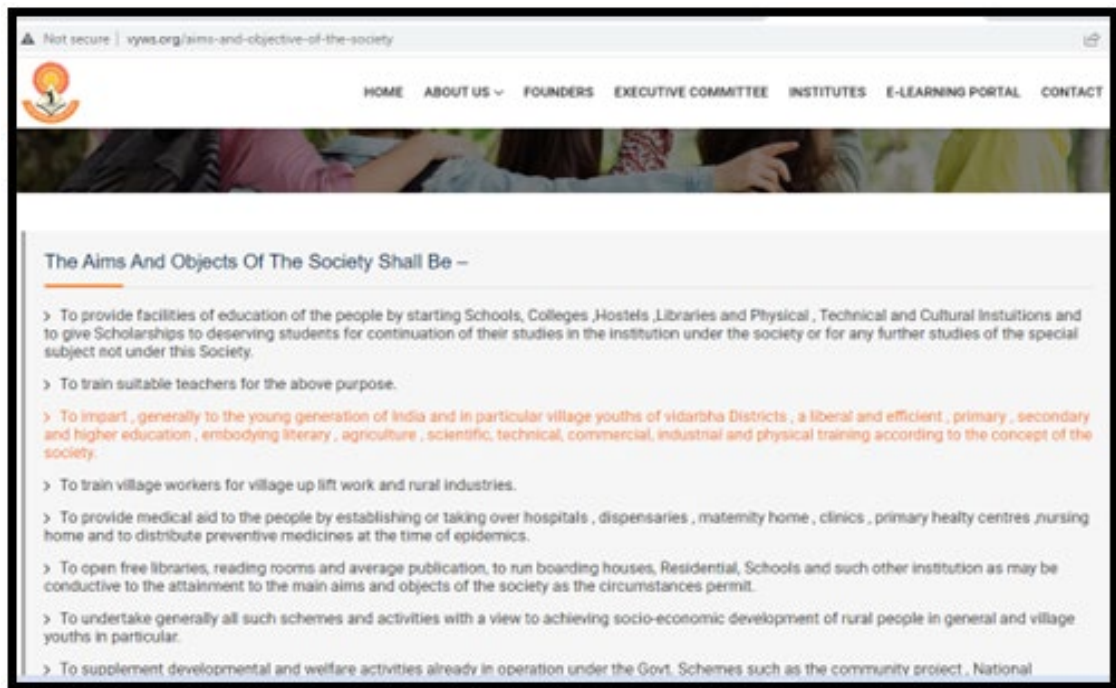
Not secure | vyws.org/aims-and-objective-of-the-society

HOME ABOUT US FOUNDERS EXECUTIVE COMMITTEE INSTITUTES E-LEARNING PORTAL CONTACT

The Aims And Objects Of The Society Shall Be –

> To provide facilities of education of the people by starting Schools, Colleges ,Hostels ,Libraries and Physical , Technical and Cultural Instuitions and to give Scholarships to deserving students for continuation of their studies in the institution under the society or for any further studies of the special subject not under this Society.

> To train suitable teachers for the above purpose.

> To impart , generally to the young generation of India and in particular village youths of vidarbha Districts , a liberal and efficient , primary , secondary and higher education , embodying literary , agriculture , scientific, technical, commercial, industrial and physical training according to the concept of the society.

> To train village workers for village up lift work and rural industries.

> To provide medical aid to the people by establishing or taking over hospitals , dispensaries , maternity home , clinics , primary healty centres ,nursing home and to distribute preventive medicines at the time of epidemics.

> To open free libraries, reading rooms and average publication, to run boarding houses, Residential, Schools and such other institution as may be conductive to the attainment to the main aims and objects of the society as the circumstances permit.

> To undertake generally all such schemes and activities with a view to achieving socio-economic development of rural people in general and village youths in particular.

> To supplement developmental and welfare activities already in operation under the Govt. Schemes such as the community project , National